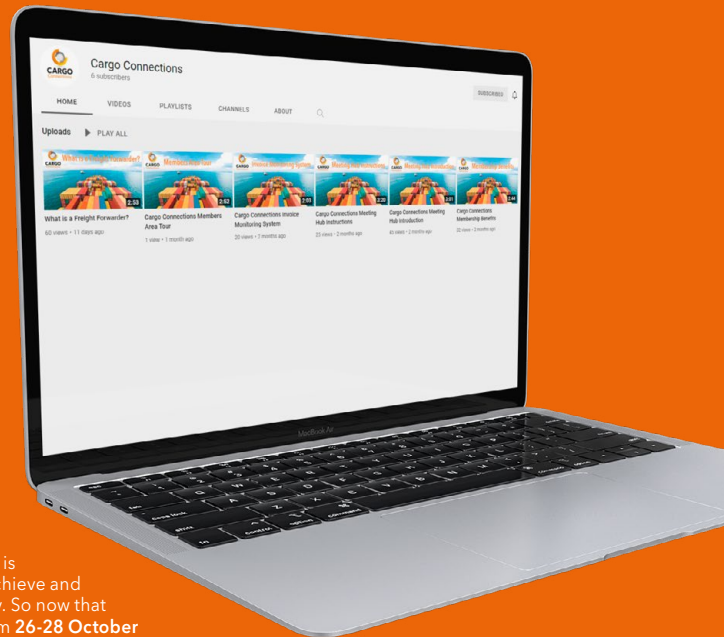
CARGO
Cargo Connections
6 subscribers
SUBSCRIBE
HOME VIDEOS PLAYLISTS CHANNELS ABOUT
Uploads PLAY ALL
What is a Freight Forwarder?
2:53
What is a Freight Forwarder?
60 views • 11 days ago
Members Area Tour
2:52
Cargo Connections Members Area Tour
1 view • 1 month ago
Invoice Monitoring System
2:03
Cargo Connections Invoice Monitoring System
20 views • 1 month ago
Meeting Hub Instructions
2:20
Cargo Connections Meeting Hub Instructions
23 views • 2 months ago
Meeting Hub Introduction
3:01
Cargo Connections Meeting Hub Introduction
65 views • 2 months ago
Membership Benefits
2:44
Cargo Connections Membership Benefits
22 views • 2 months ago
MacBook Air
is
chieve and
y. So now that
m 26-28 October